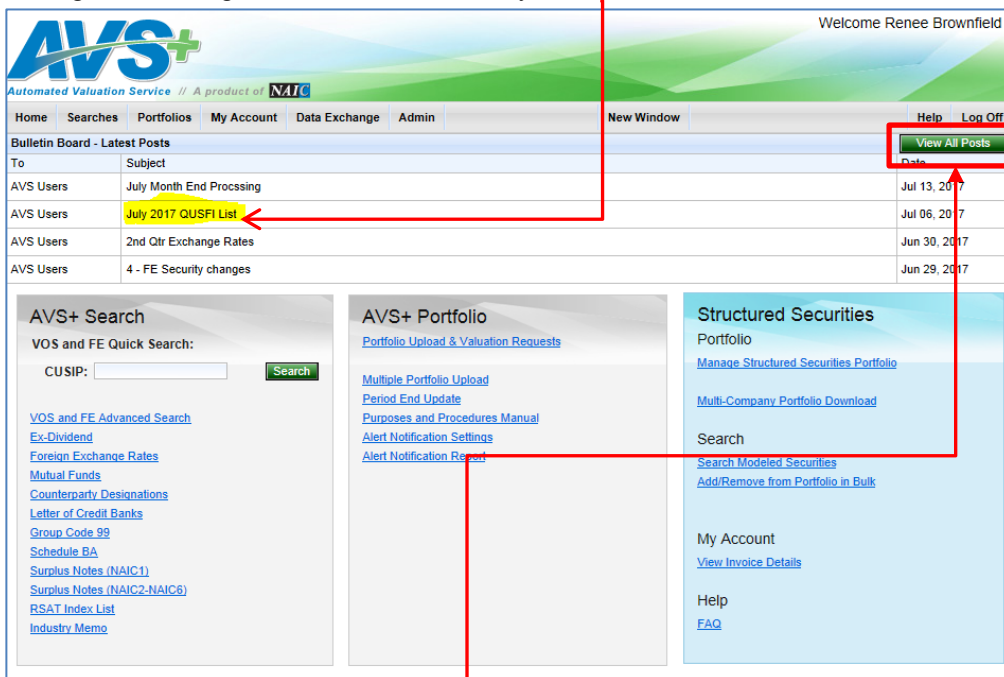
AVS+
Automated Valuation Service // A product of NAIC

Welcome Renee Brownfield

Home | Searches | Portfolios | My Account | Data Exchange | Admin | New Window | Help | Log Off

Bulletin Board - Latest Posts

View All Posts

| To | Subject | Date |
|---|---|---|
| AVS Users | July Month End Procssing | Jul 13, 2017 |
| AVS Users | July 2017 QUSFI List | Jul 06, 2017 |
| AVS Users | 2nd Qtr Exchange Rates | Jun 30, 2017 |
| AVS Users | 4 - FE Security changes | Jun 29, 2017 |

AVS+ Search

VOS and FE Quick Search:

CUSIP:

Search

VOS and FE Advanced Search
Ex-Dividend
Foreign Exchange Rates
Mutual Funds
Counterparty Designations
Letter of Credit Banks
Group Code 99
Schedule BA
Surplus Notes (NAIC1)
Surplus Notes (NAIC2-NAIC6)
RSAT Index List
Industry Memo

AVS+ Portfolio

Portfolio Upload & Valuation Requests

Multiple Portfolio Upload
Period End Update
Purposes and Procedures Manual
Alert Notification Settings
Alert Notification Report

Structured Securities

Portfolio

Manage Structured Securities Portfolio

Multi-Company Portfolio Download

Search

Search Modeled Securities
Add/Remove from Portfolio in Bulk

My Account

View Invoice Details

Help

FAQ